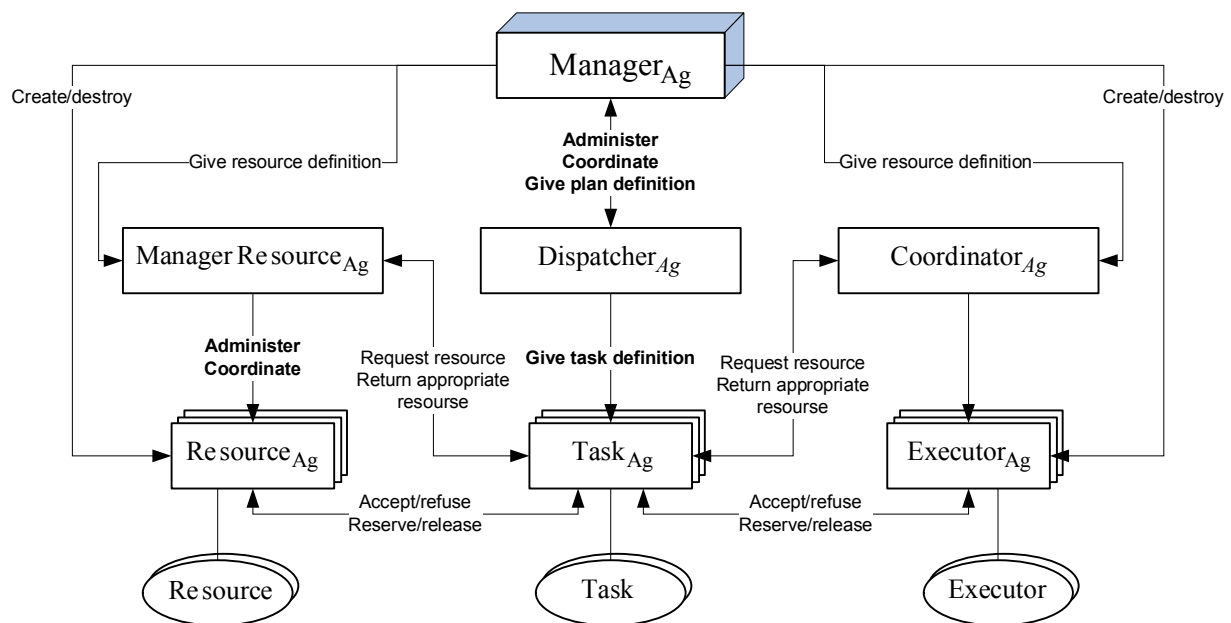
$\text{Manager}_{\text{Ag}}$

Create/destroy

Create/destroy

Give resource definition

Administer
Coordinate
Give plan definition

Give resource definition

$\text{Manager Re source}_{\text{Ag}}$

$\text{Dispatcher}_{Ag}$

$\text{Coordinator}_{Ag}$

Administer
Coordinate

Request resource
Return appropriate
resourse

Give task definition

Request resource
Return appropriate
resourse

$\text{Re source}_{\text{Ag}}$

$\text{Task}_{\text{Ag}}$

$\text{Executor}_{\text{Ag}}$

Accept/refuse
Reserve/release

Accept/refuse
Reserve/release

Re source

Task

Executor